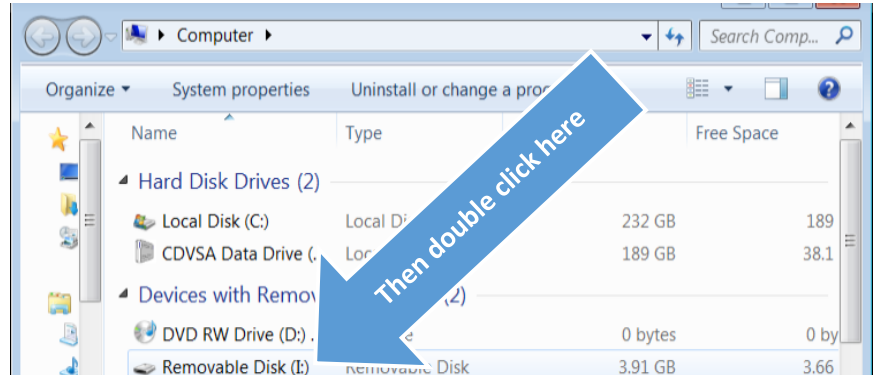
Computer

Search Comp...

Organize ▾ System properties Uninstall or change a pro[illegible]

Name Type Free Space

Hard Disk Drives (2)

Local Disk (C:) Local Di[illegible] 232 GB 189

CDVSA Data Drive (... Loc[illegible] 189 GB 38.1

Devices with Remov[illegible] (2)

DVD RW Drive (D:) ... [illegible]e 0 bytes 0 by

Removable Disk (I:) Removable Disk 3.91 GB 3.66

Then double click here